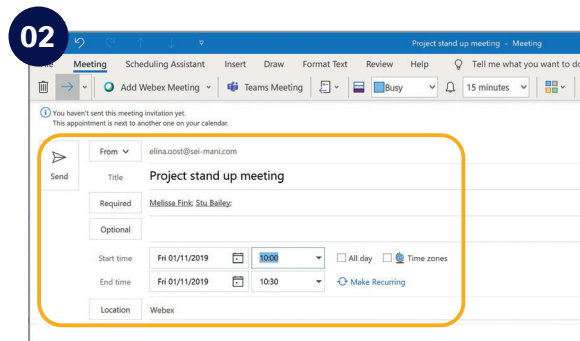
02

Project stand up meeting - Meeting

ile Meeting Scheduling Assistant Insert Draw Format Text Review Help Tell me what you want to d

Add Webex Meeting Teams Meeting Busy 15 minutes

You haven't sent this meeting invitation yet.
This appointment is next to another one on your calendar.

Send

From elina.oost@sei-mani.com

Title Project stand up meeting

Required Melissa Fink; Stu Bailey;

Optional

Start time Fri 01/11/2019 10:00 All day Time zones

End time Fri 01/11/2019 10:30 Make Recurring

Location Webex